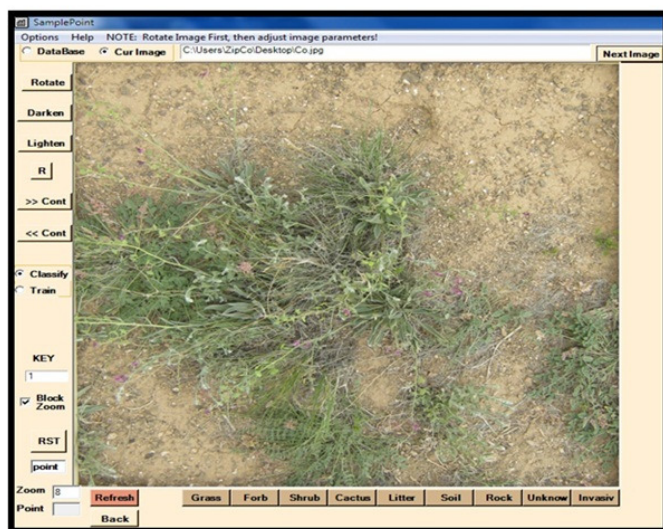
SamplePoint

Options Help NOTE: Rotate Image First, then adjust image parameters!

DataBase Cur Image C:\Users\ZipCo\Desktop\Co.jpg Next Image

Rotate

Darken

Lighten

R

>> Cont

<< Cont

Classify

Train

KEY

1

Block Zoom

RST

point

Zoom 8

Point

Refresh

Back

Grass Forb Shrub Cactus Litter Soil Rock Unknow Invasiv